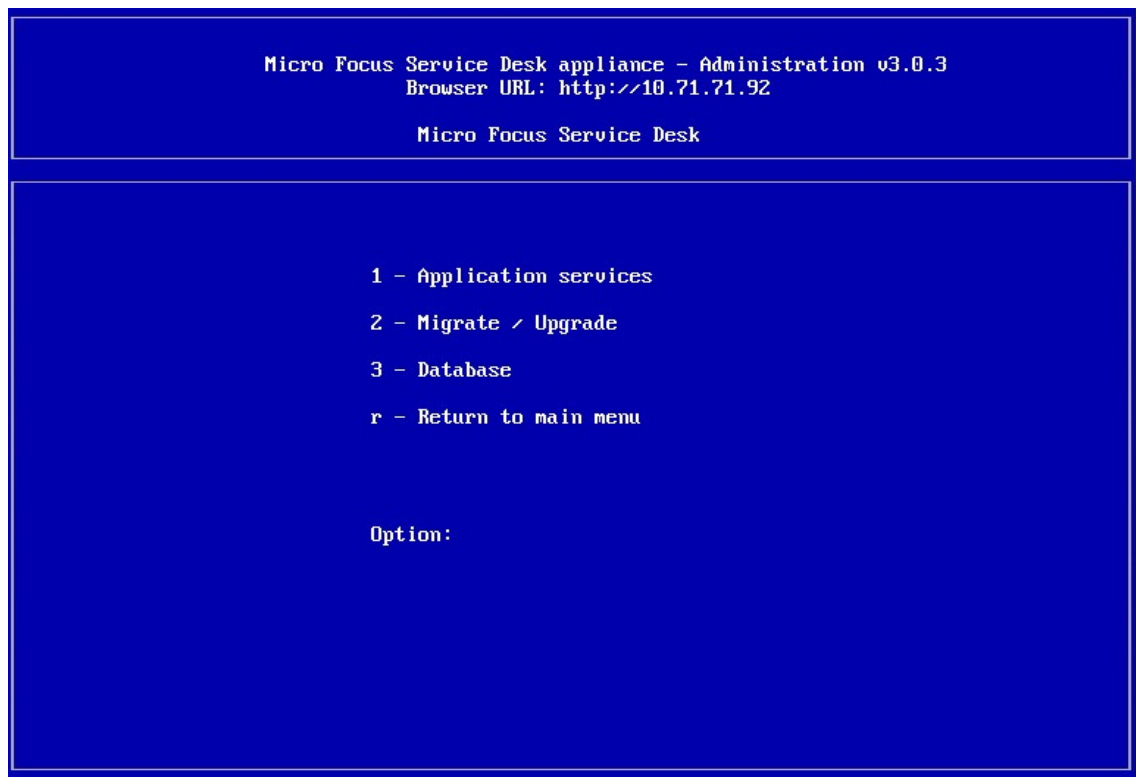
Micro Focus Service Desk appliance - Administration v3.0.3
Browser URL: http://10.71.71.92

Micro Focus Service Desk

1 - Application services

2 - Migrate / Upgrade

3 - Database

r - Return to main menu

Option: